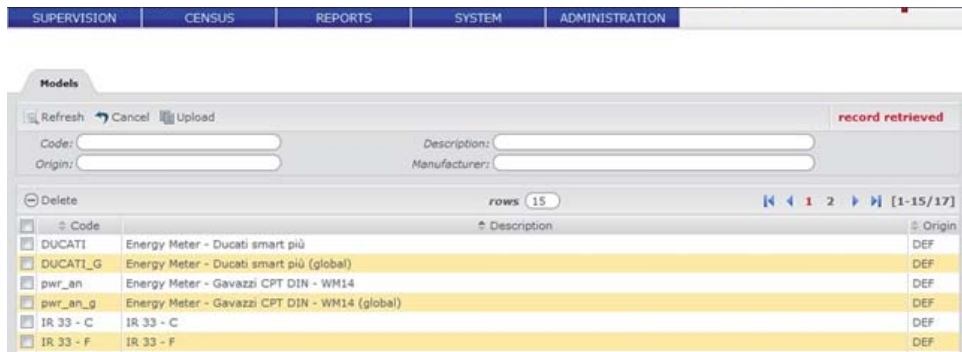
SUPERVISION CENSUS REPORTS SYSTEM ADMINISTRATION

Models

Refresh Cancel Upload

record retrieved

Code:
Description:
Origin:
Manufacturer:

Delete
rows 15
1 2 [1-15/17]

| | Code | Description | Origin |
|---|---|---|---|
| | DUCATI | Energy Meter - Ducati smart più | DEF |
| | DUCATI_G | Energy Meter - Ducati smart più (global) | DEF |
| | pwr_an | Energy Meter - Gavazzi CPT DIN - WM14 | DEF |
| | pwr_an_g | Energy Meter - Gavazzi CPT DIN - WM14 (global) | DEF |
| | IR 33 - C | IR 33 - C | DEF |
| | IR 33 - F | IR 33 - F | DEF |